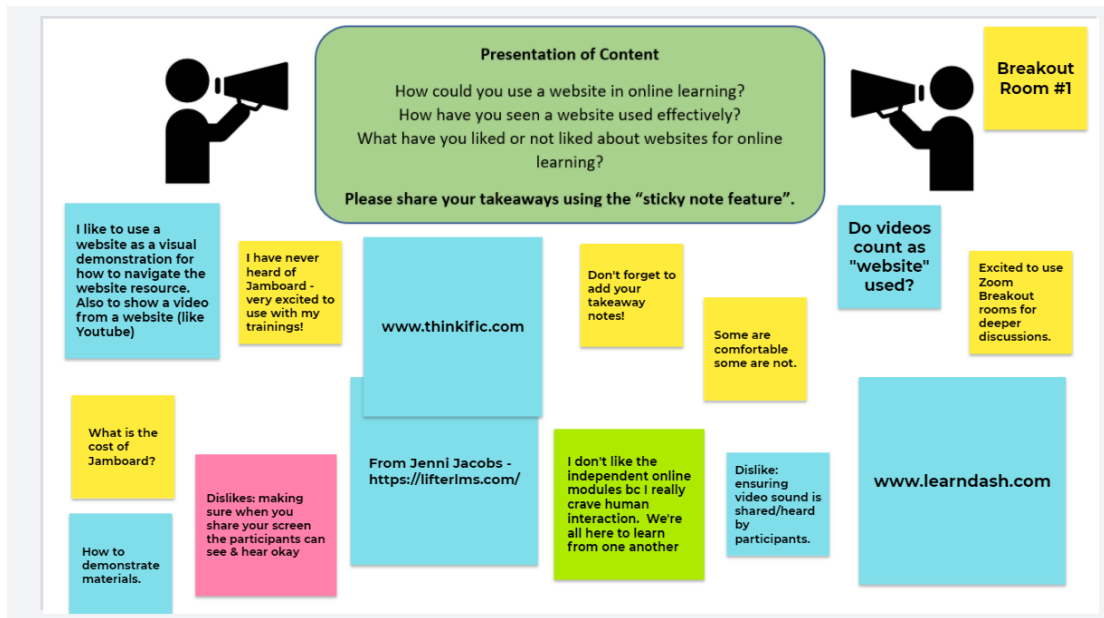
Presentation of Content

How could you use a website in online learning?
How have you seen a website used effectively?
What have you liked or not liked about websites for online learning?

Please share your takeaways using the "sticky note feature".

Breakout Room #1

I like to use a website as a visual demonstration for how to navigate the website resource. Also to show a video from a website (like Youtube)

I have never heard of Jamboard - very excited to use with my trainings!

www.thinkific.com

Don't forget to add your takeaway notes!

Some are comfortable some are not.

Do videos count as "website" used?

Excited to use Zoom Breakout rooms for deeper discussions.

What is the cost of Jamboard?

Dislikes: making sure when you share your screen the participants can see & hear okay

From Jenni Jacobs - https://lifterlms.com/

I don't like the independent online modules bc I really crave human interaction. We're all here to learn from one another

Dislike: ensuring video sound is shared/heard by participants.

www.learndash.com

How to demonstrate materials.